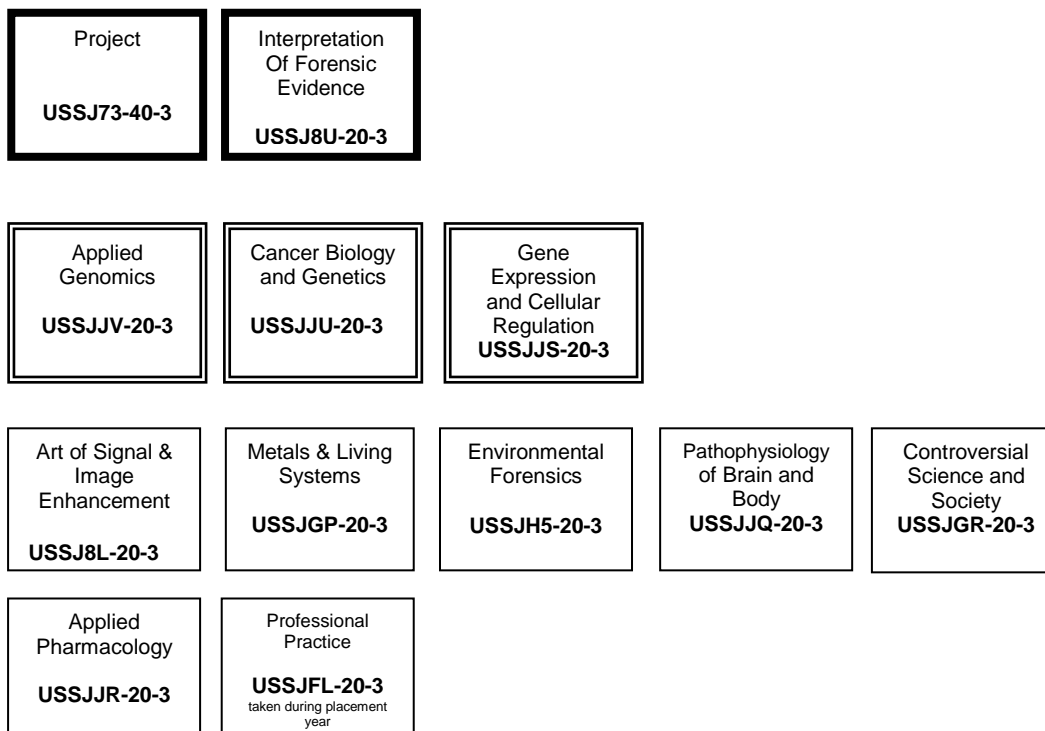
Project

USSJ73-40-3

Interpretation Of Forensic Evidence

USSJ8U-20-3

Applied Genomics

USSJJV-20-3

Cancer Biology and Genetics

USSJJU-20-3

Gene Expression and Cellular Regulation

USSJJS-20-3

Art of Signal & Image Enhancement

USSJ8L-20-3

Metals & Living Systems

USSJGP-20-3

Environmental Forensics

USSJH5-20-3

Pathophysiology of Brain and Body

USSJJQ-20-3

Controversial Science and Society

USSJGR-20-3

Applied Pharmacology

USSJJR-20-3

Professional Practice

USSJFL-20-3

taken during placement year